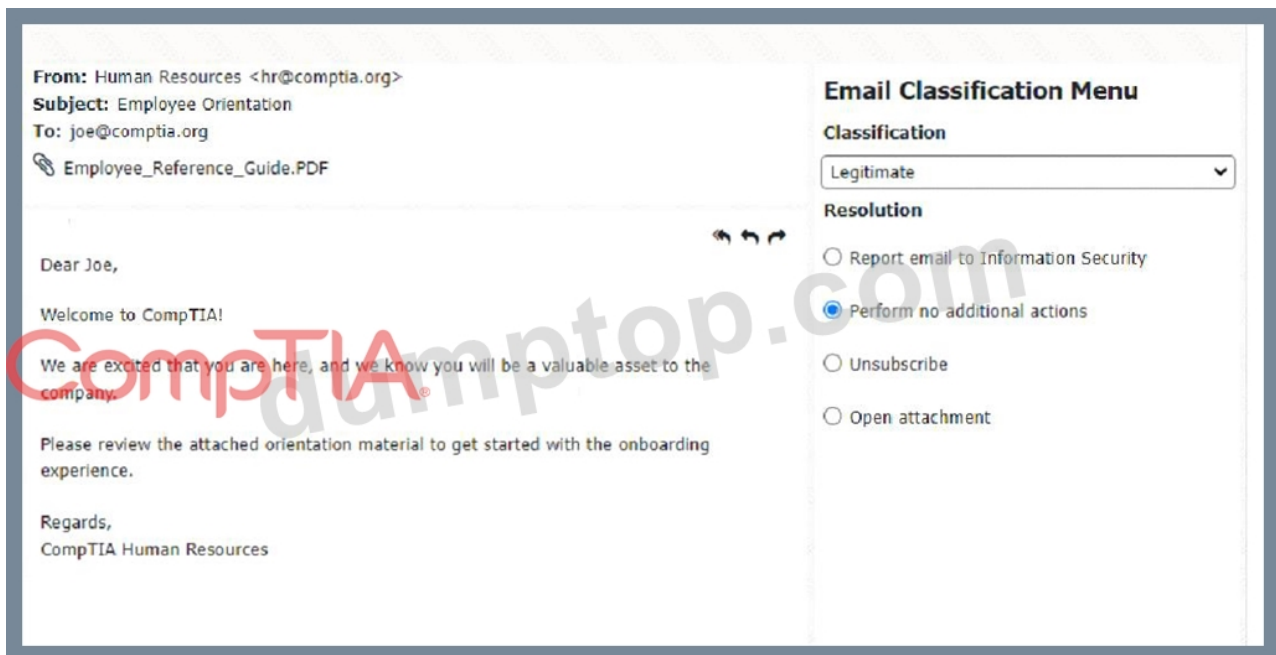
From: Human Resources <hr@comptia.org>
Subject: Employee Orientation
To: joe@comptia.org
Employee_Reference_Guide.PDF

Dear Joe,

Welcome to CompTIA!

CompTIA

We are excited that you are here, and we know you will be a valuable asset to the company.

Please review the attached orientation material to get started with the onboarding experience.

Regards,
CompTIA Human Resources

Email Classification Menu
Classification
Legitimate
Resolution
Report email to Information Security
Perform no additional actions
Unsubscribe
Open attachment

dumptop.com